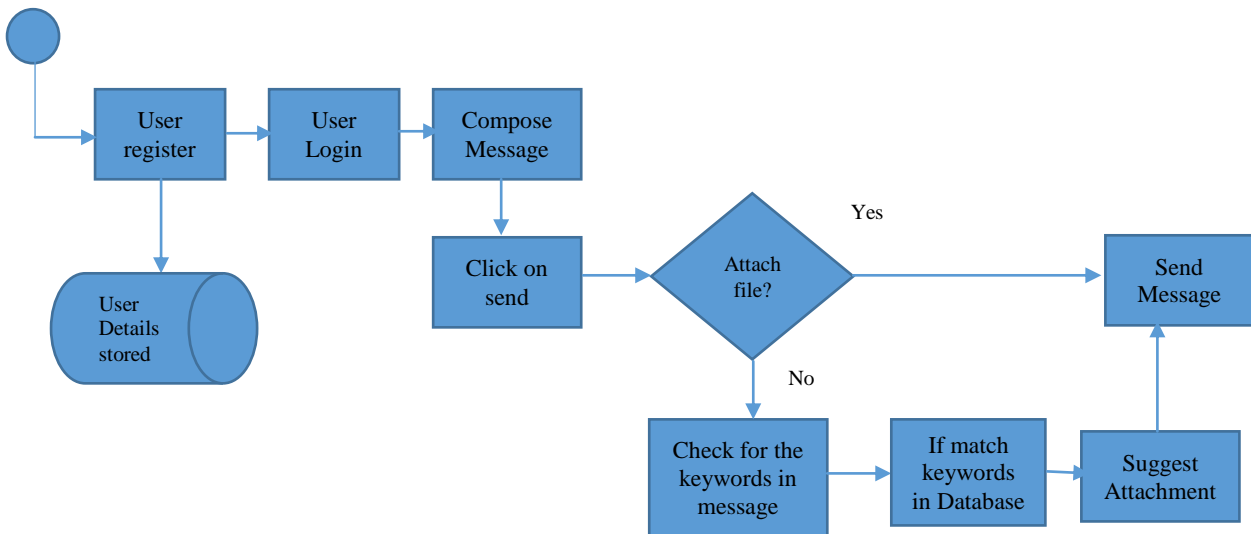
User register

User Login

Compose Message

User Details stored

Click on send

Attach file?

Yes

Send Message

No

Check for the keywords in message

If match keywords in Database

Suggest Attachment